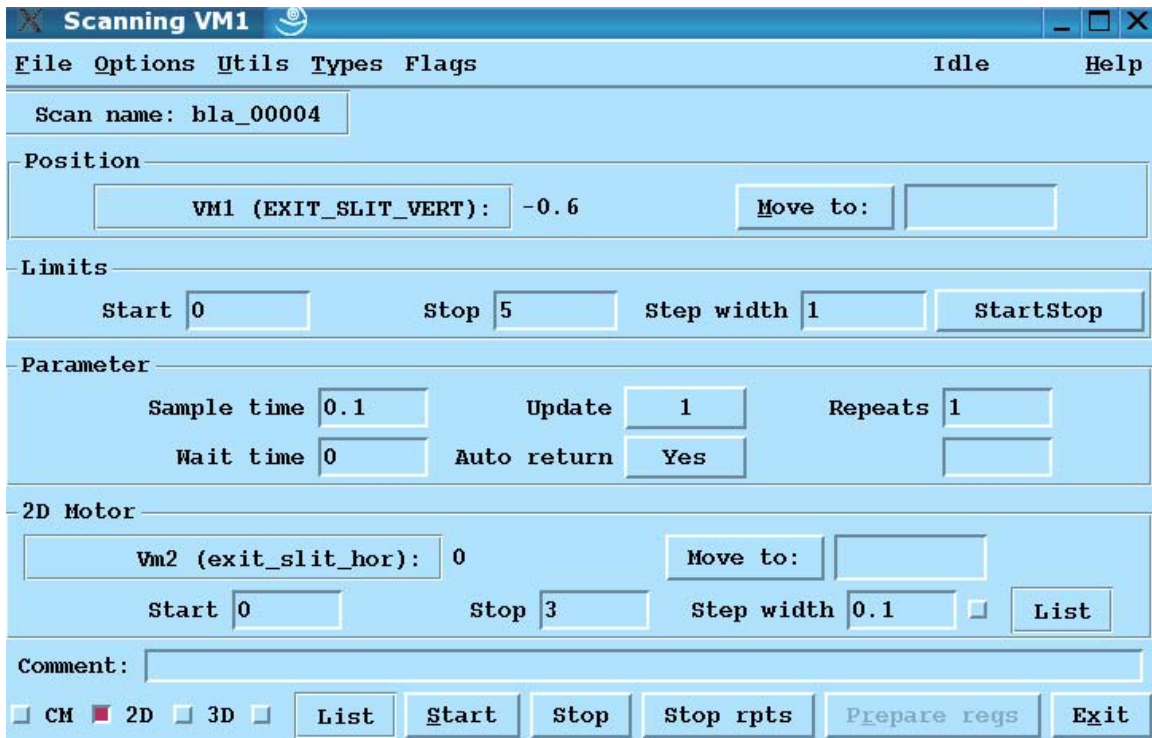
Scanning VM1

File Options Utils Types Flags Idle Help

Scan name: bla_00004

Position

VM1 (EXIT_SLIT_VERT): -0.6 Move to:

Limits

Start 0 Stop 5 Step width 1 StartStop

Parameter

Sample time 0.1 Update 1 Repeats 1

Wait time 0 Auto return Yes

2D Motor

Vm2 (exit_slit_hor): 0 Move to:

Start 0 Stop 3 Step width 0.1 List

Comment:

CM 2D 3D List Start Stop Stop rpts Prepare regs Exit